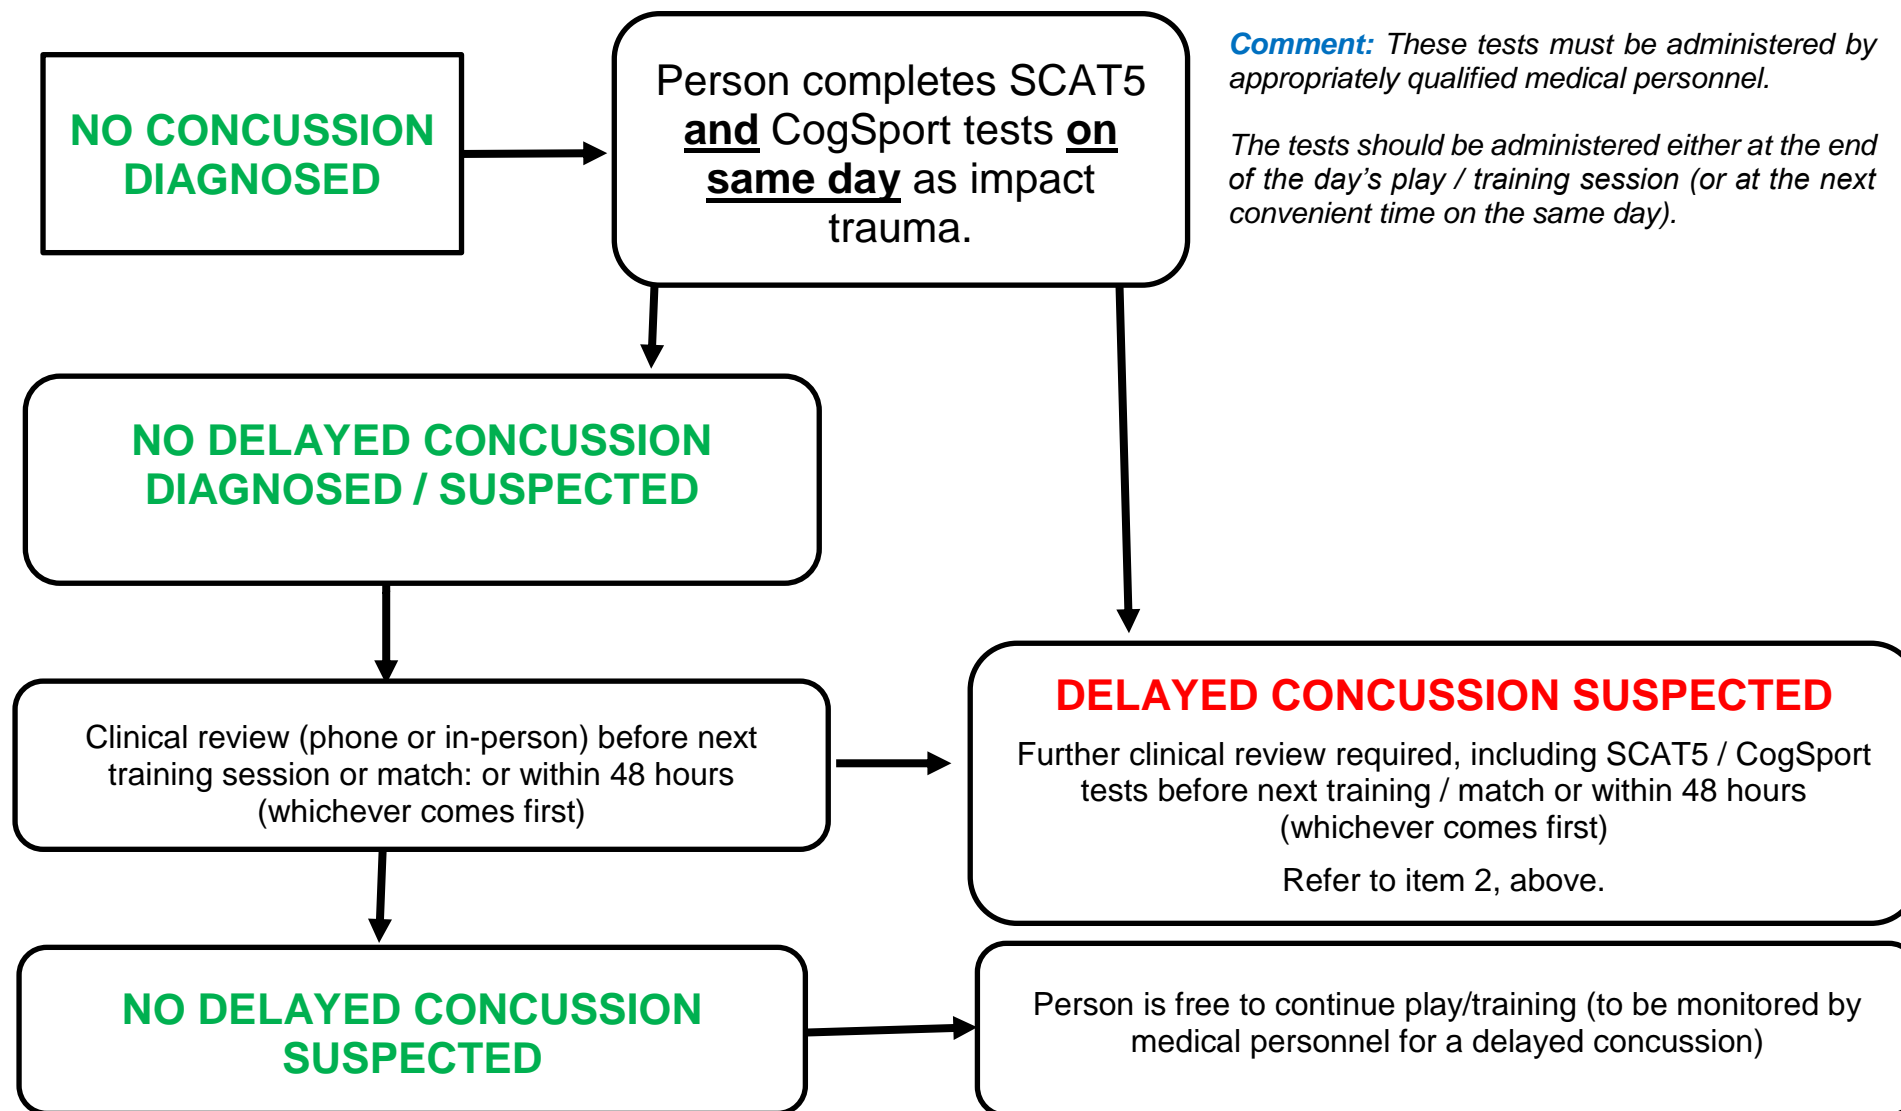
NO CONCUSSION DIAGNOSED

Person completes SCAT5 and CogSport tests on same day as impact trauma.

Comment: These tests must be administered by appropriately qualified medical personnel.

The tests should be administered either at the end of the day's play / training session (or at the next convenient time on the same day).

NO DELAYED CONCUSSION DIAGNOSED / SUSPECTED

Clinical review (phone or in-person) before next training session or match: or within 48 hours (whichever comes first)

DELAYED CONCUSSION SUSPECTED

Further clinical review required, including SCAT5 / CogSport tests before next training / match or within 48 hours (whichever comes first)

Refer to item 2, above.

NO DELAYED CONCUSSION SUSPECTED

Person is free to continue play/training (to be monitored by medical personnel for a delayed concussion)